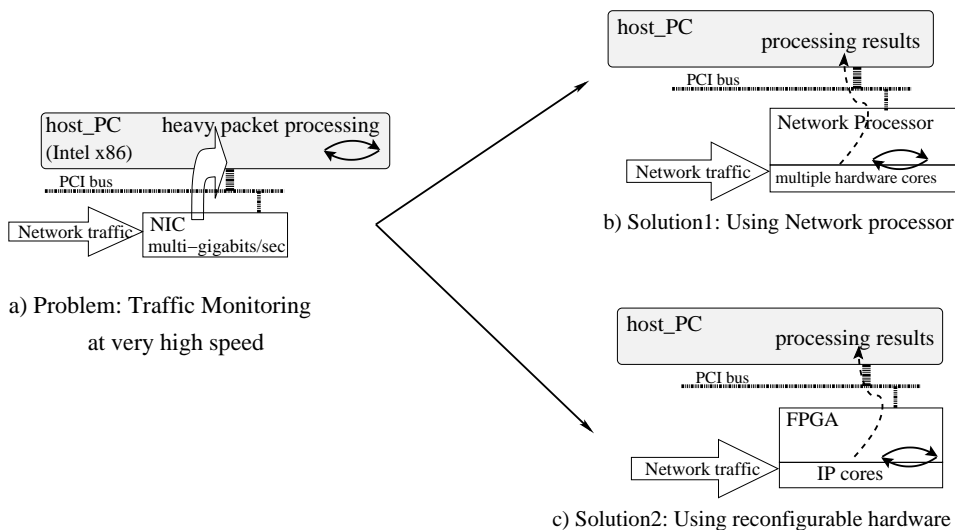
host_PC
(Intel x86)
heavy packet processing
PCI bus
Network traffic
NIC
multi−gigabits/sec

a) Problem: Traffic Monitoring at very high speed

host_PC
processing results
PCI bus
Network Processor
Network traffic
multiple hardware cores

b) Solution1: Using Network processor

host_PC
processing results
PCI bus
FPGA
Network traffic
IP cores

c) Solution2: Using reconfigurable hardware